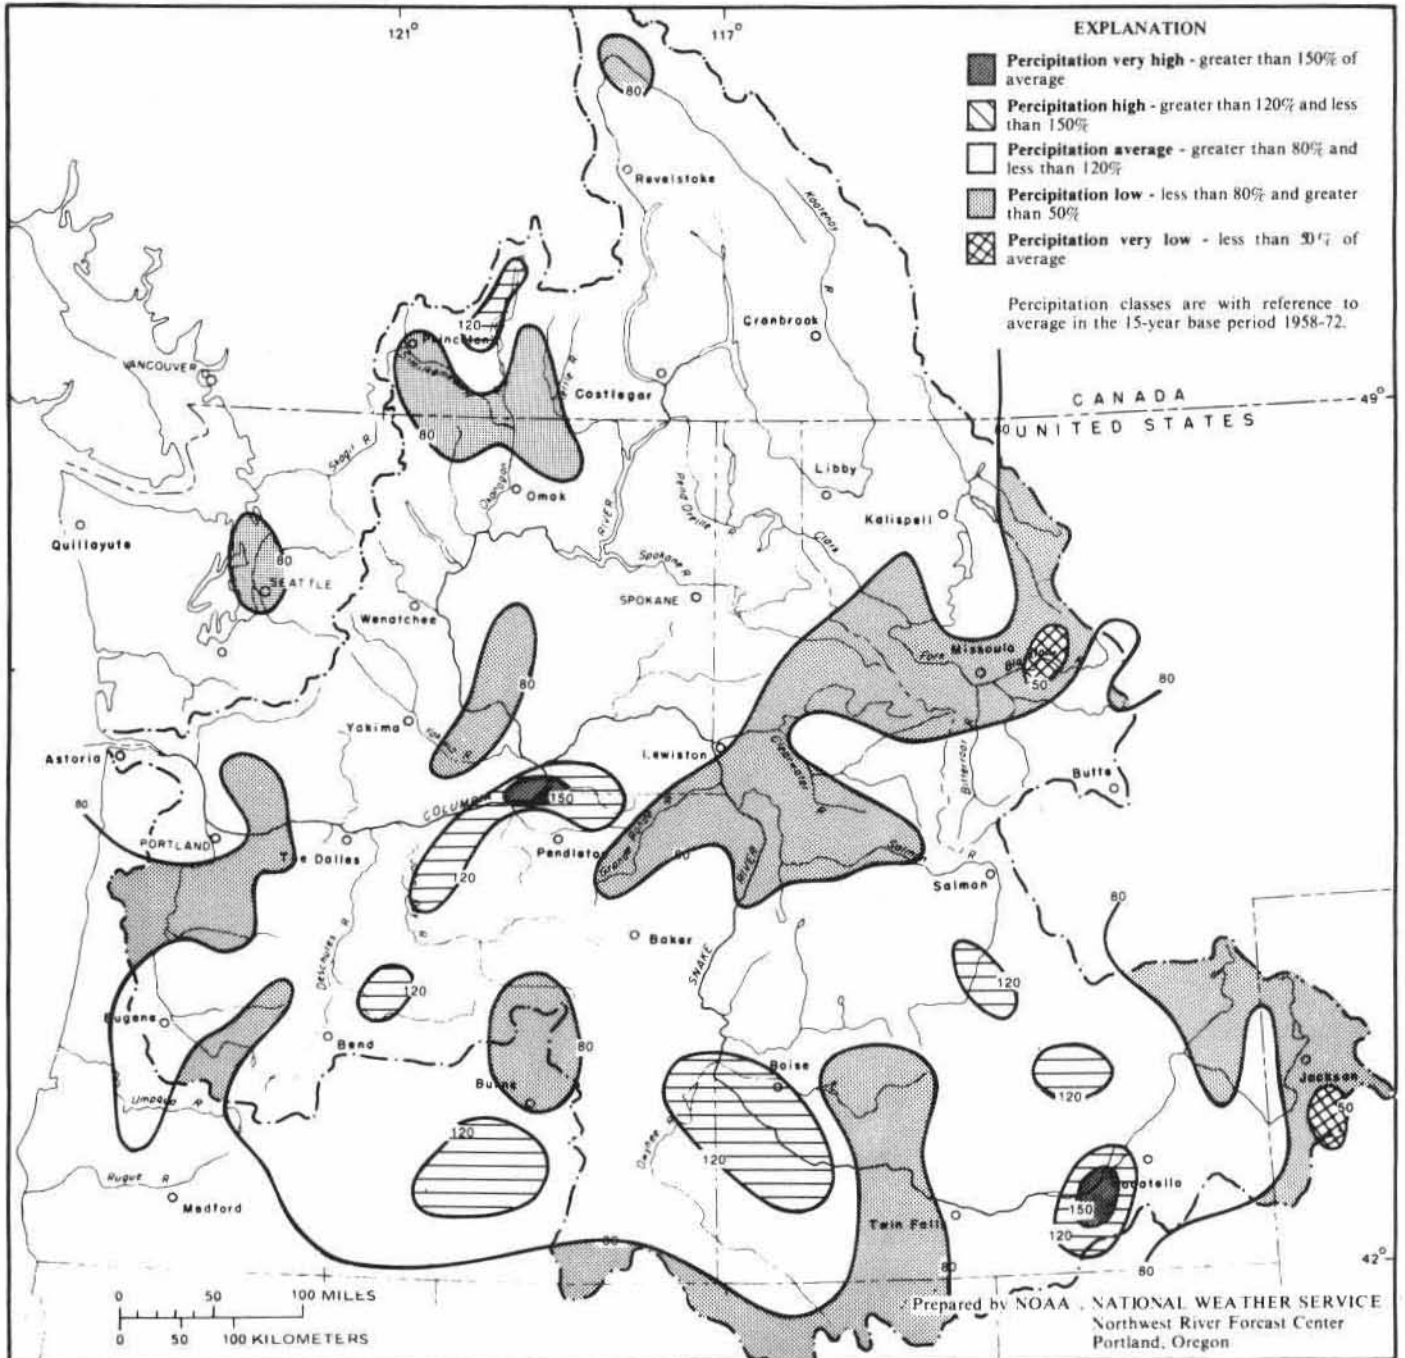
EXPLANATION

Percipitation very high - greater than 150% of average

Percipitation high - greater than 120% and less than 150%

Percipitation average - greater than 80% and less than 120%

Percipitation low - less than 80% and greater than 50%

Percipitation very low - less than 50% of average

Percipitation classes are with reference to average in the 15-year base period 1958-72.

121° 117° 49° 42°

CANADA
UNITED STATES

80 Revelstoke Kootenay R Cranbrook 120 Princeton Castlegar VANCOUVER 80 Skagit R Okanogan Omak RIVER Pend Oreille R Libby Kalispell Clark Quillayute 80 SEATTLE Spokane R SPOKANE Wenatchee 80 Missoula 50 80 Yakima Yakima R Lewiston Clearwater R Bitterroot R Butte Astoria 80 COLUMBIA 150 PORTLAND The Dalles Pendleton Grande Ronde R 80 RIVER Salmon R Salmon 120 80 Deschutes R Baker SNAKE 120 120 Eugene Bend 80 Boise Burns 120 Jackson 50 Umpqua R 120 120 Owyhee R Rogue R Medford Pocatello 150 Twin Falls 80 120 80 80

0 50 100 MILES
0 50 100 KILOMETERS

Prepared by NOAA , NATIONAL WEATHER SERVICE
Northwest River Forcast Center
Portland, Oregon